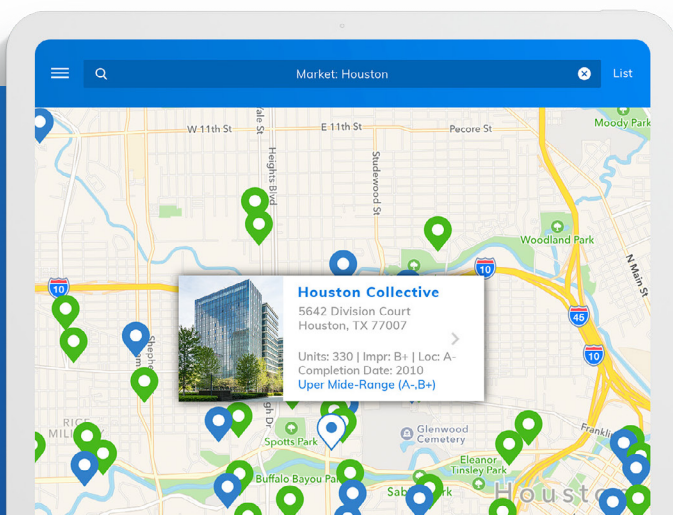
Market: Houston
List
W 11th St
E 11th St
Pecore St
Moody Park
Heights Blvd
Studewood St
ale St
Woodland Park
N Main St
10
10
45
10
Houston Collective
5642 Division Court
Houston, TX 77007
Units: 330 | Impr: B+ | Loc: A-
Completion Date: 2010
Uper Mide-Range (A-,B+)
Shephe
RICE
MILITARY
Spotts Park
Glenwood Cemetery
Eleanor Tinsley Park
Franklin
Buffalo Bayou Pa
Sab
rk
Housto
gh Dr